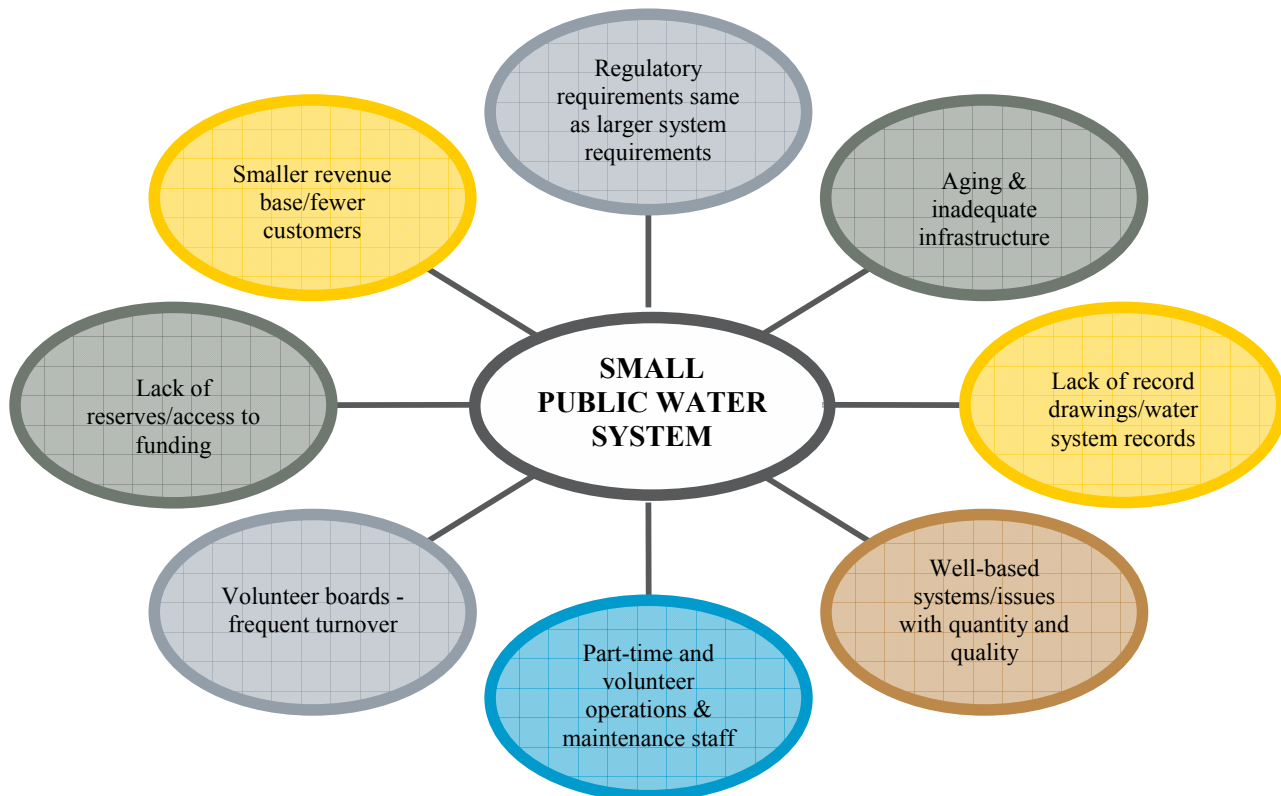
SMALL PUBLIC WATER SYSTEM

Regulatory requirements same as larger system requirements

Aging & inadequate infrastructure

Lack of record drawings/water system records

Well-based systems/issues with quantity and quality

Part-time and volunteer operations & maintenance staff

Volunteer boards - frequent turnover

Lack of reserves/access to funding

Smaller revenue base/fewer customers